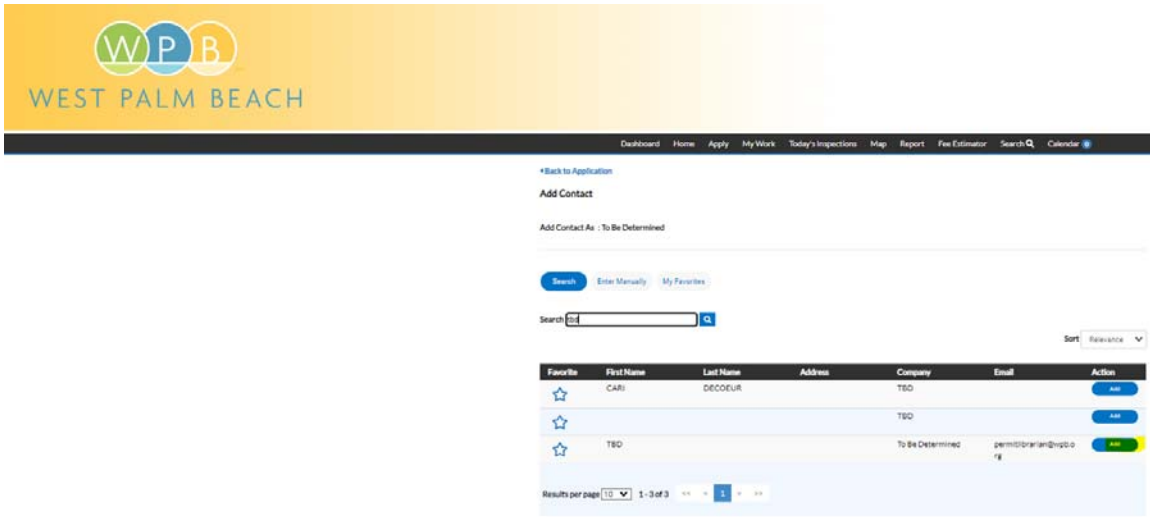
WPB
WEST PALM BEACH

Dashboard Home Apply My Work Today's Inspections Map Report Fee Estimator Search Calendar

‹Back to Application

Add Contact

Add Contact As : To Be Determined

Search Enter Manually My Favorites

Search tbd

Sort Relevance

| Favorite | First Name | Last Name | Address | Company | Email | Action |
|---|---|---|---|---|---|---|
| ☆ | CARI | DECOEUR | | TBD | | Add |
| ☆ | | | | TBD | | Add |
| ☆ | TBD | | | To Be Determined | permitlibrarian@wpb.org | Add |

Results per page 10 1 - 3 of 3 << < 1 > >>